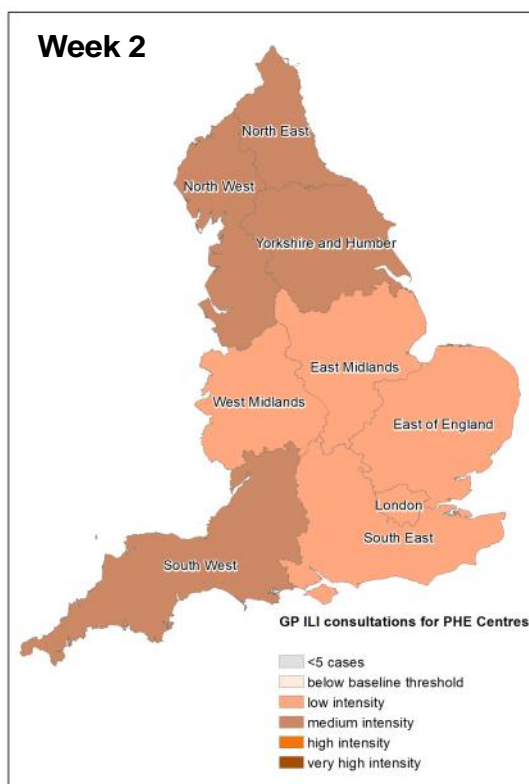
Week 2

North East
North West
Yorkshire and Humber
East Midlands
West Midlands
East of England
London
South East
South West

GP ILI consultations for PHE Centres

<5 cases
below baseline threshold
low intensity
medium intensity
high intensity
very high intensity